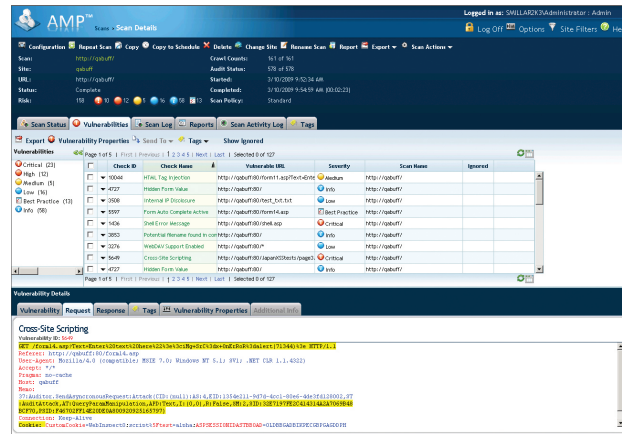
AMP™ Scans : Scan Details

Logged in as: SMILLAR2K3\Administrator : Admin

Log Off Options Site Filters Help

Configuration Repeat Scan Copy Copy to Schedule Delete Change Site Rename Scan Report Export Scan Actions

| Scan: | http://qabuff/ | Crawl Counts: | 161 of 161 |
|---|---|---|---|
| Site: | qabuff | Audit Status: | 578 of 578 |
| URL: | http://qabuff/ | Started: | 3/10/2009 9:52:34 AM |
| Status: | Complete | Completed: | 3/10/2009 9:54:59 AM (00:02:23) |
| Risk: | 118 0 12 1 56 13 | Scan Policy: | Standard |

Scan Status Vulnerabilities Scan Log Reports Scan Activity Log Tags

Export Vulnerability Properties Send To Tags Show Ignored

Vulnerabilities

Critical (23)
High (12)
Medium (1)
Low (16)
Best Practice (13)
Info (58)

Page 1 of 5 | First | Previous | 1 2 3 4 5 | Next | Last | Selected 0 of 127

| | Check ID | Check Name | Vulnerable URL | Severity | Scan Name | Ignored |
|---|---|---|---|---|---|---|
| | 10044 | HTML Tag Injection | http://qabuff:80/form1.asp?Text=Ente | Medium | http://qabuff/ | |
| | 4727 | Hidden Form Value | http://qabuff:80/ | Info | http://qabuff/ | |
| | 3508 | Internal IP Disclosure | http://qabuff:80/text_txt.txt | Low | http://qabuff/ | |
| | 5597 | Form Auto Complete Active | http://qabuff:80/form4.asp | Best Practice | http://qabuff/ | |
| | 1406 | Shell Error Message | http://qabuff:80/shell.asp | Critical | http://qabuff/ | |
| | 3853 | Potential filename found in cont | http://qabuff:80/ | Info | http://qabuff/ | |
| | 3276 | WebDAV Support Enabled | http://qabuff:80/ | Info | http://qabuff/ | |
| | 5649 | Cross-Site Scripting | http://qabuff:80/Japanese/tests/page2 | Critical | http://qabuff/ | |
| | 4727 | Hidden Form Value | http://qabuff:80/ | Info | http://qabuff/ | |

Page 1 of 5 | First | Previous | 1 2 3 4 5 | Next | Last | Selected 0 of 127

Vulnerability Details

Vulnerability Request Response Attack Tags Vulnerability Properties Additional Info

Cross-Site Scripting

Vulnerability ID: 5649

GET /form4.asp?Text=Enter%20text%20here%22%3e%3cIMg+Src%3dx+OnErRoR%3dalert(71344)%3e HTTP/1.1
Referer: http://qabuff:80/form4.asp
User-Agent: Mozilla/4.0 (compatible; MSIE 7.0; Windows NT 5.1; SV1; .NET CLR 1.1.4322)
Accept: */*
Pragma: no-cache
Host: qabuff
Memo:
X-Scan-Memo: Category="Audit";SID="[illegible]";PSID="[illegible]";SessionType="AuditAttack";CrawlType="None";AttackType="QueryParamManipulation";OriginatingEngineID="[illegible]";AttackSequence="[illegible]";AttackParamDesc="Text";AttackParamIndex="0";AttackParamSubIndex="0";CheckId="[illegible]";Engine="Cross+Site+Scripting";SmartMode="NonServerSpecificOnly";ThreadId="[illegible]";ThreadType="AuditorStateRequestor";
Connection: Keep-Alive
Cookie: CustomCookie=WebInspect0;ecrint%5Ftest=alpha;ASPSESSIONIDASTBSDAD=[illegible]